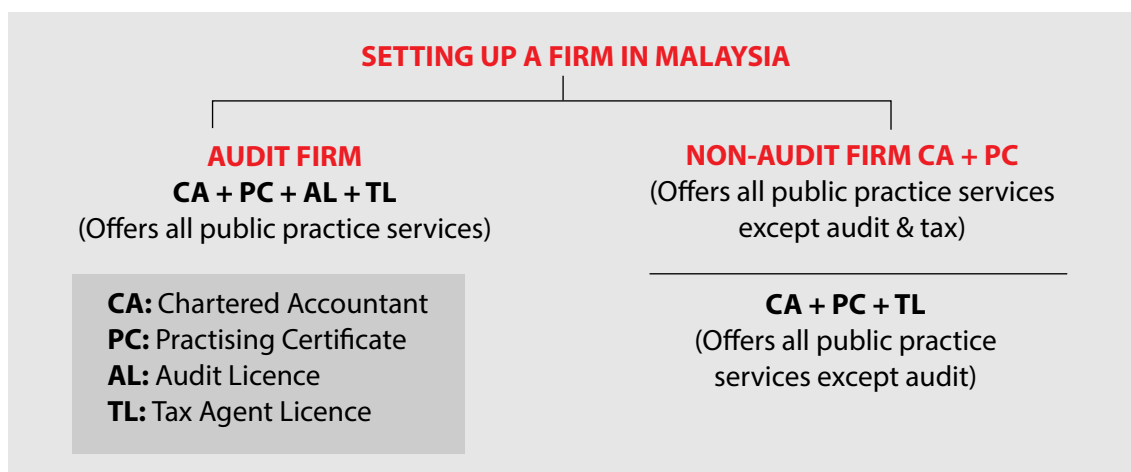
SETTING UP A FIRM IN MALAYSIA

AUDIT FIRM
CA + PC + AL + TL
(Offers all public practice services)

CA: Chartered Accountant
PC: Practising Certificate
AL: Audit Licence
TL: Tax Agent Licence

NON-AUDIT FIRM CA + PC
(Offers all public practice services except audit & tax)

CA + PC + TL
(Offers all public practice services except audit)